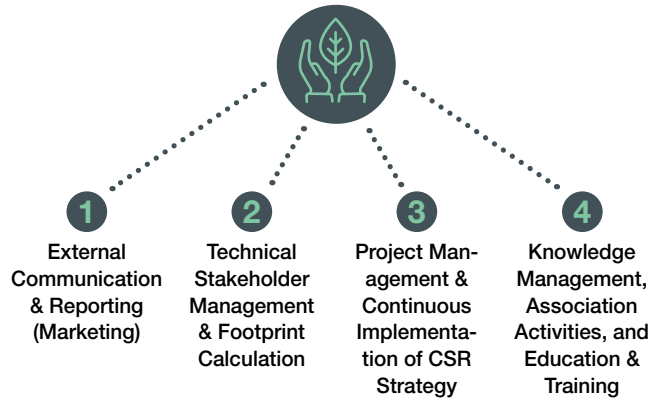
1
External Communication & Reporting (Marketing)

2
Technical Stakeholder Management & Footprint Calculation

3
Project Management & Continuous Implementation of CSR Strategy

4
Knowledge Management, Association Activities, and Education & Training